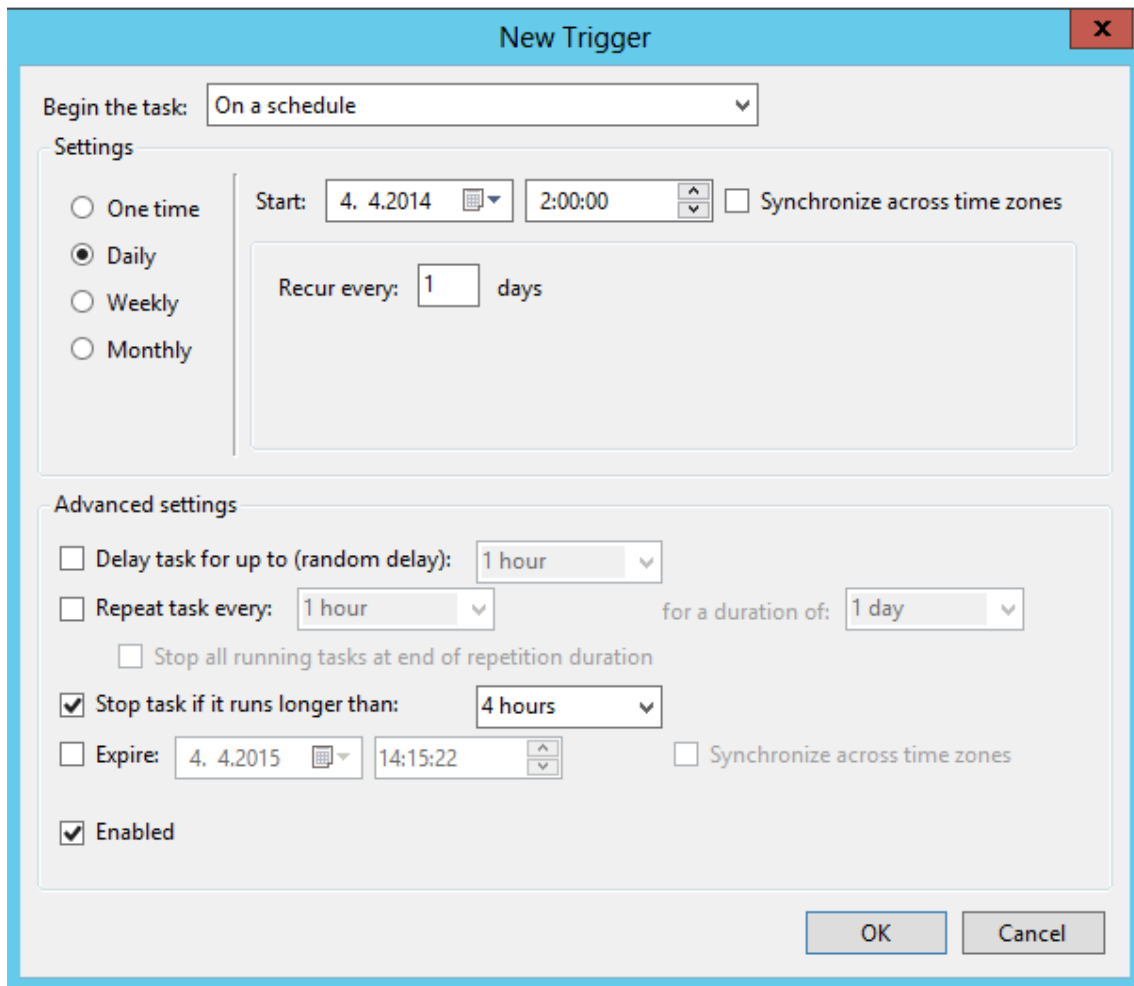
New Trigger

x

Begin the task: On a schedule

Settings

One time

Daily

Weekly

Monthly

Start: 4. 4.2014 2:00:00 Synchronize across time zones

Recur every: 1 days

Advanced settings

Delay task for up to (random delay): 1 hour

Repeat task every: 1 hour for a duration of: 1 day

Stop all running tasks at end of repetition duration

Stop task if it runs longer than: 4 hours

Expire: 4. 4.2015 14:15:22 Synchronize across time zones

Enabled

OK Cancel